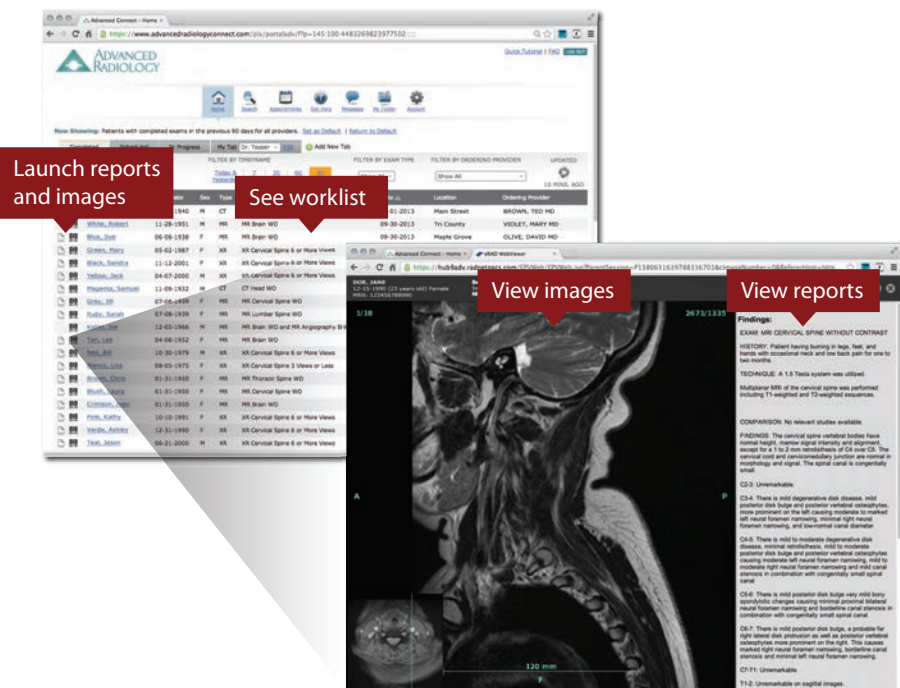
Advanced Connect - Home

https://www.advancedradiologyconnect.com/pls/portaladv/f?p=145:100:4483269823977502

Quick Tutorial | FAQ LOG OUT

ADVANCED RADIOLOGY

Home Search Appointments Get Help Releases My Folder Account

Now Showing: Patients with completed exams in the previous 90 days for all providers. Set as Default | Return to Default

Completed In Progress My Tab: Dr. Tepper Edit Add New Tab

FILTER BY TIMEFRAME FILTER BY EXAM TYPE FILTER BY ORDERING PROVIDER UPDATED

Today & Yesterday 7 30 60 90

Show All

12 MINS. AGO

Launch reports and images

See worklist

| | Name | Date | Sex | Type | Exam | Date | Location | Ordering Provider |
|---|---|---|---|---|---|---|---|---|
| | White, Robert | 1940 | M | CT | | 01-2013 | Main Street | BROWN, TED MD |
| | White, Robert | 11-28-1951 | M | MR | MR Brain WO | 09-30-2013 | Tri County | VIOLET, MARY MD |
| | Blue, Sue | 06-06-1938 | F | MR | MR Brain WO | 09-30-2013 | Maple Grove | OLIVE, DAVID MD |
| | Green, Mary | 05-02-1987 | F | XR | XR Cervical Spine 6 or More Views | | | |
| | Black, Sandra | 11-12-2001 | F | XR | XR Cervical Spine 6 or More Views | | | |
| | Yellow, Jack | 04-07-2000 | M | XR | XR Cervical Spine 6 or More Views | | | |
| | Magenta, Samuel | 11-09-1932 | M | CT | CT Head WO | | | |
| | Grey, Jill | 07-08-1939 | F | MR | MR Cervical Spine WO | | | |
| | Ruby, Sarah | 07-08-1939 | F | MR | MR Lumbar Spine WO | | | |
| | | 12-01-1966 | M | MR | MR Brain WO and MR Angiography Br | | | |
| | Tan, Lee | 04-08-1952 | F | MR | MR Brain WO | | | |
| | | 10-30-1979 | M | XR | XR Cervical Spine 6 or More Views | | | |
| | | 08-05-1975 | F | XR | XR Cervical Spine 3 Views or Less | | | |
| | | 01-31-1950 | F | MR | MR Thoracic Spine WO | | | |
| | | 01-31-1950 | F | MR | MR Cervical Spine WO | | | |
| | | 01-31-1950 | F | MR | MR Brain WO | | | |
| | Pink, Kathy | 10-10-1991 | F | XR | XR Cervical Spine 6 or More Views | | | |
| | Verde, Ashley | 12-31-1990 | F | XR | XR Cervical Spine 6 or More Views | | | |
| | Teal, Jason | 06-21-2000 | M | XR | XR Cervical Spine 6 or More Views | | | |

Advanced Connect - Home | eRAD WebViewer

https://hubadv.radpeers.com/

DOE, JANE
12-15-1990 (23 years old) Female
MRN: 1234567890

View images

View reports

1/18

2673/1335

A

P

120 mm

Findings:

EXAM: MRI CERVICAL SPINE WITHOUT CONTRAST

HISTORY: Patient having burning in legs, feet, and hands with occasional neck and low back pain for one to two months.

TECHNIQUE: A 1.5 Tesla system was utilized.

Multiplanar MRI of the cervical spine was performed including T1-weighted and T2-weighted sequences.

COMPARISON: No relevant studies available.

FINDINGS: The cervical spine vertebral bodies have normal height, marrow signal intensity and alignment, except for a 1 to 2 mm retrolisthesis of C4 over C5. The cervical cord and cervicomedullary junction are normal in morphology and signal. The spinal canal is congenitally small.

C2-3: Unremarkable.

C3-4: There is mild degenerative disk disease, mild posterior disk bulge and posterior vertebral osteophytes, more prominent on the left causing moderate to marked left neural foramen narrowing, minimal right neural foramen narrowing, and low-normal canal diameter.

C4-5: There is mild to moderate degenerative disk disease, minimal retrolisthesis, mild to moderate posterior disk bulge and posterior vertebral osteophytes causing moderate left neural foramen narrowing, mild to moderate right neural foramen narrowing and mild canal stenosis in combination with congenitally small spinal canal.

C5-6: There is mild posterior disk bulge very mild bony spondylotic changes causing minimal proximal bilateral neural foramen narrowing and borderline canal stenosis in combination with congenitally small spinal canal.

C6-7: There is mild posterior disk bulge, a probable for right lateral disk protrusion as well as posterior vertebral osteophytes more prominent on the right. This causes marked right neural foramen narrowing, borderline canal stenosis and minimal left neural foramen narrowing.

C7-T1: Unremarkable.

T1-2: Unremarkable on sagittal images.